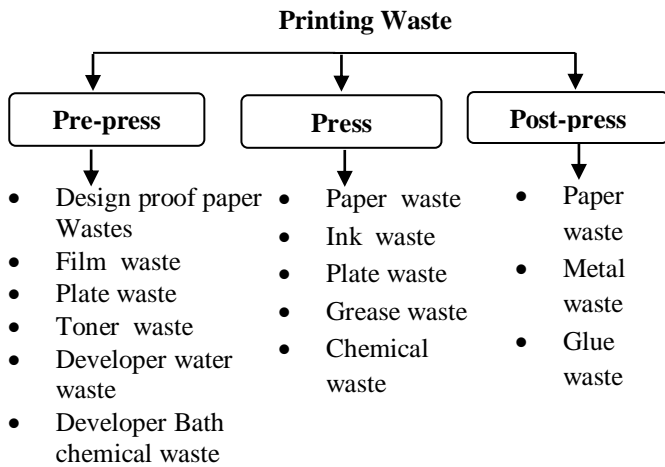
Printing Waste

Pre-press

- Design proof paper Wastes
- Film waste
- Plate waste
- Toner waste
- Developer water waste
- Developer Bath chemical waste

Press

- Paper waste
- Ink waste
- Plate waste
- Grease waste
- Chemical waste

Post-press

- Paper waste
- Metal waste
- Glue waste